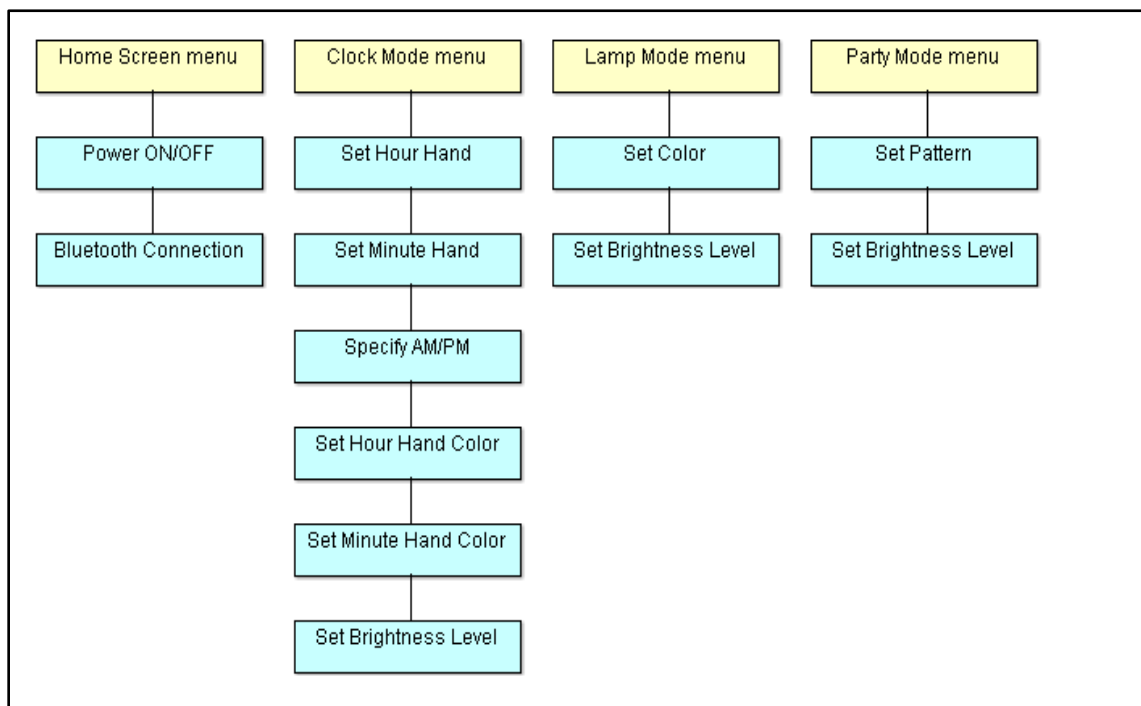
Home Screen menu

Power ON/OFF

Bluetooth Connection

Clock Mode menu

Set Hour Hand

Set Minute Hand

Specify AM/PM

Set Hour Hand Color

Set Minute Hand Color

Set Brightness Level

Lamp Mode menu

Set Color

Set Brightness Level

Party Mode menu

Set Pattern

Set Brightness Level